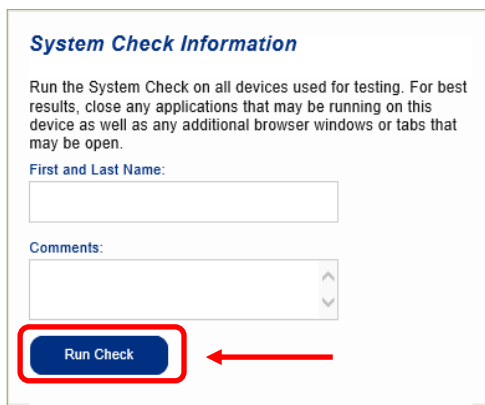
System Check Information

Run the System Check on all devices used for testing. For best results, close any applications that may be running on this device as well as any additional browser windows or tabs that may be open.

First and Last Name:

Comments:

Run Check